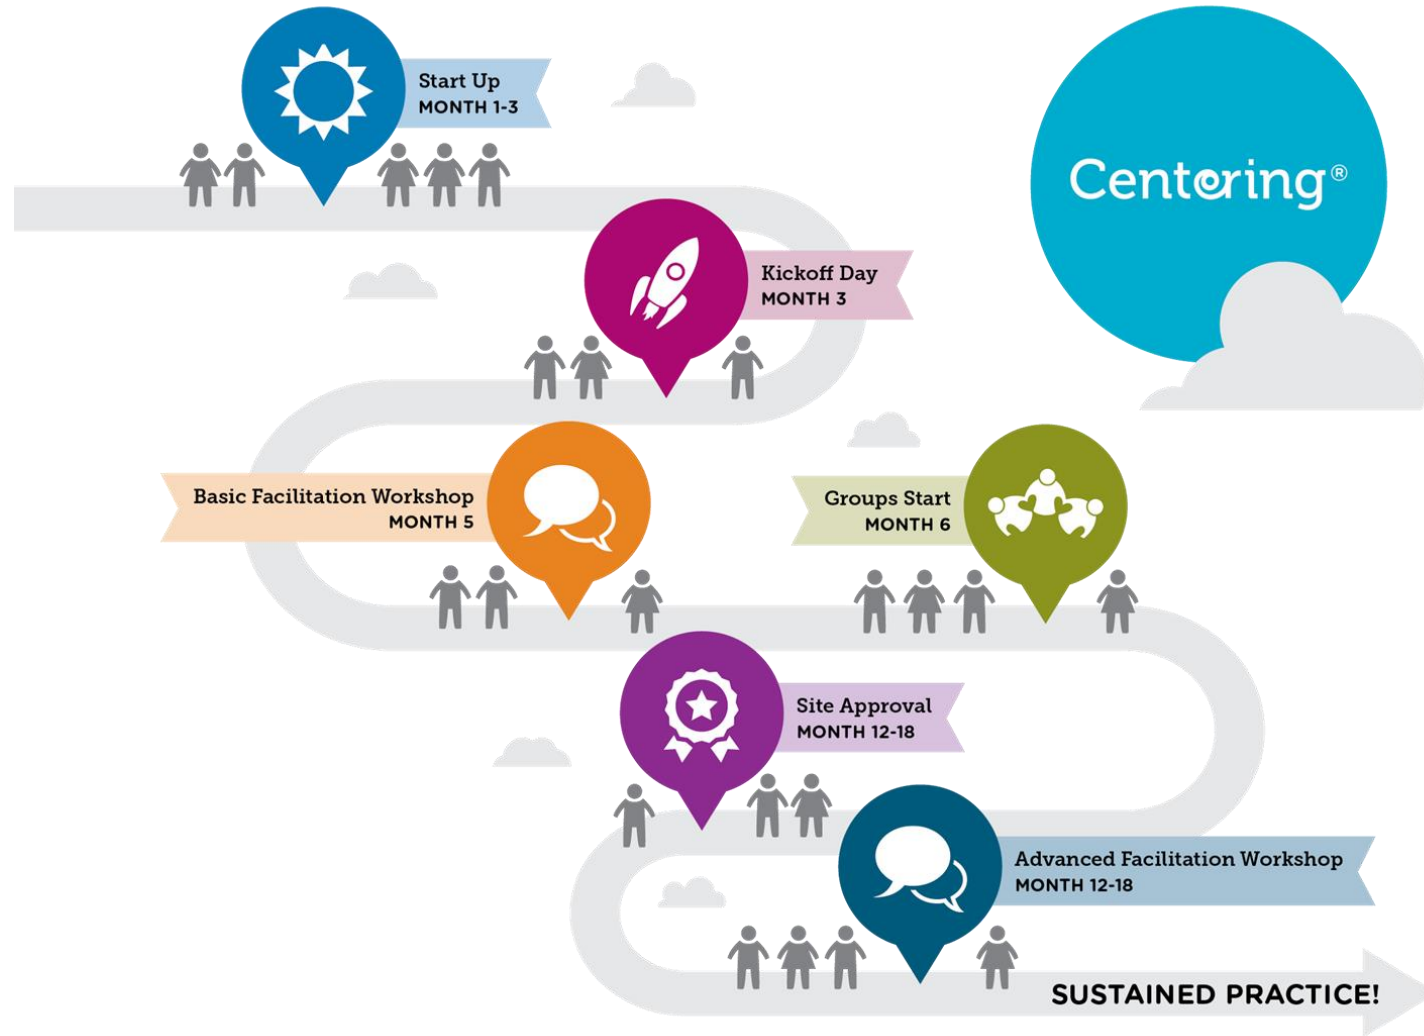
Start Up
MONTH 1-3

Centering®

Kickoff Day
MONTH 3

Basic Facilitation Workshop
MONTH 5

Groups Start
MONTH 6

Site Approval
MONTH 12-18

Advanced Facilitation Workshop
MONTH 12-18

SUSTAINED PRACTICE!